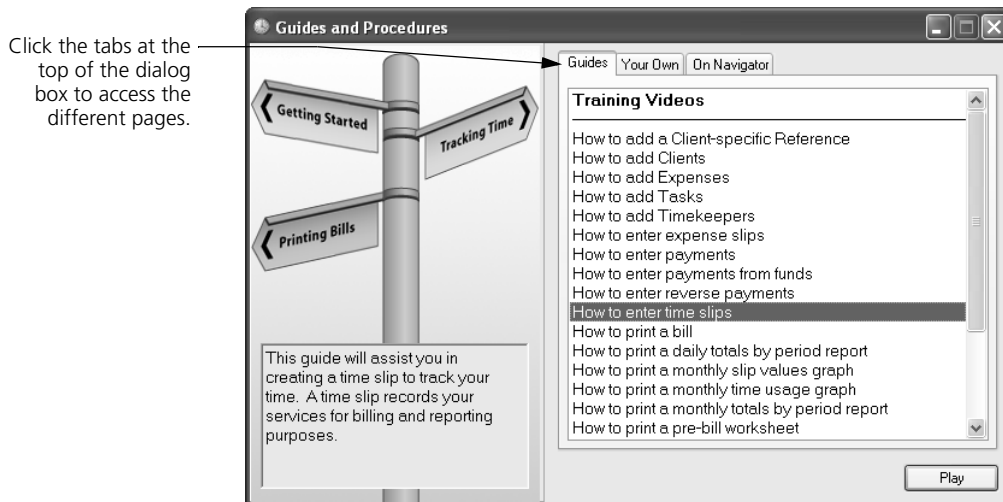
Click the tabs at the top of the dialog box to access the different pages.

Guides and Procedures

Getting Started

Tracking Time

Printing Bills

This guide will assist you in creating a time slip to track your time. A time slip records your services for billing and reporting purposes.

Guides | Your Own | On Navigator

Training Videos

How to add a Client-specific Reference
How to add Clients
How to add Expenses
How to add Tasks
How to add Timekeepers
How to enter expense slips
How to enter payments
How to enter payments from funds
How to enter reverse payments
How to enter time slips
How to print a bill
How to print a daily totals by period report
How to print a monthly slip values graph
How to print a monthly time usage graph
How to print a monthly totals by period report
How to print a pre-bill worksheet

Play